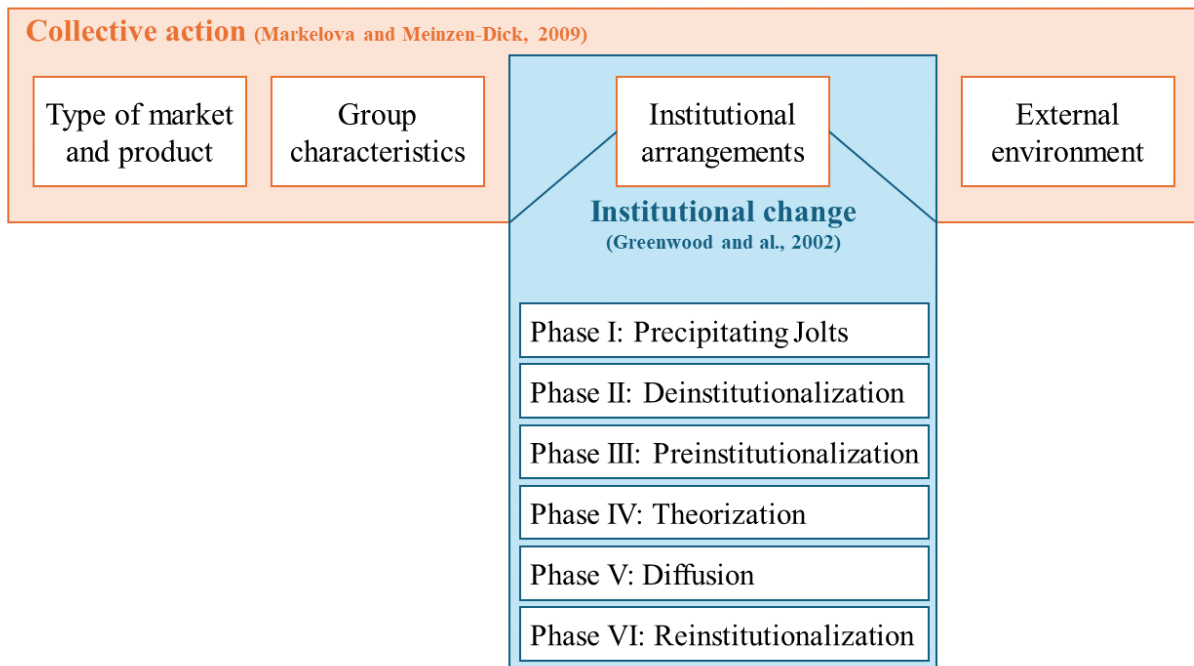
Collective action (Markelova and Meinzen-Dick, 2009)

Type of market and product

Group characteristics

Institutional arrangements

External environment

Institutional change
(Greenwood and al., 2002)

Phase I: Precipitating Jolts

Phase II: Deinstitutionalization

Phase III: Preinstitutionalization

Phase IV: Theorization

Phase V: Diffusion

Phase VI: Reinstitutionalization